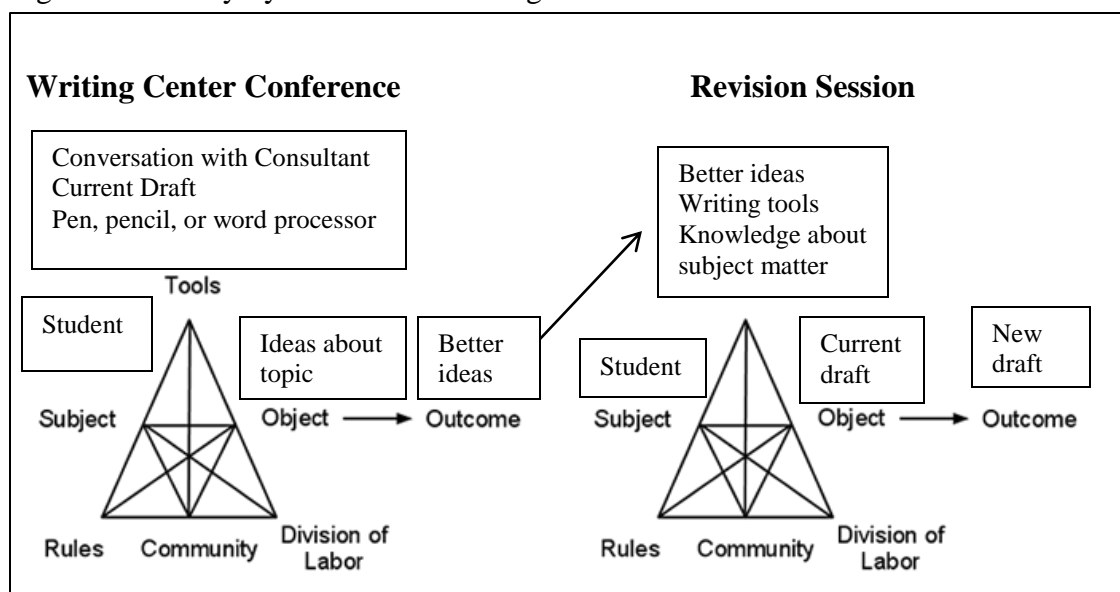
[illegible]

**Writing Center Conference**

**Revision Session**

Conversation with Consultant
Current Draft
Pen, pencil, or word processor

Tools

Student

Ideas about topic

Better ideas

Subject

Object → Outcome

Rules

Community

Division of Labor

Better ideas
Writing tools
Knowledge about subject matter

Student

Current draft

New draft

Subject

Object → Outcome

Rules

Community

Division of Labor